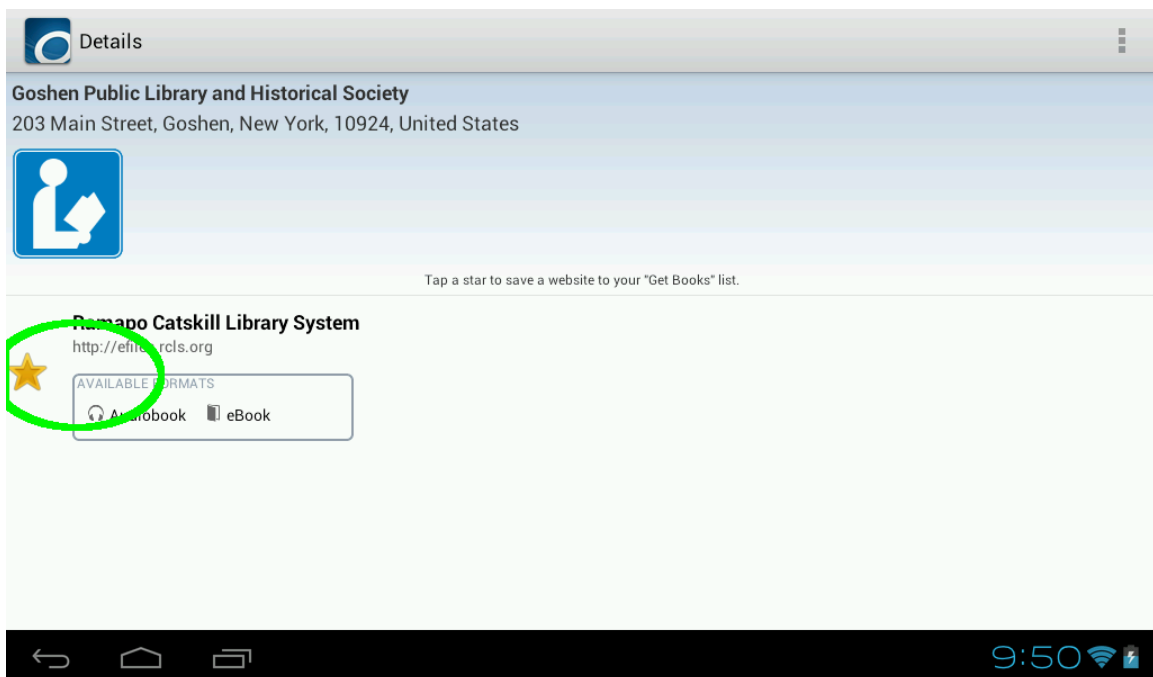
Details

Goshen Public Library and Historical Society
203 Main Street, Goshen, New York, 10924, United States

Tap a star to save a website to your "Get Books" list.

Ramapo Catskill Library System
http://efill.rcls.org
AVAILABLE FORMATS
Audiobook eBook

9:50